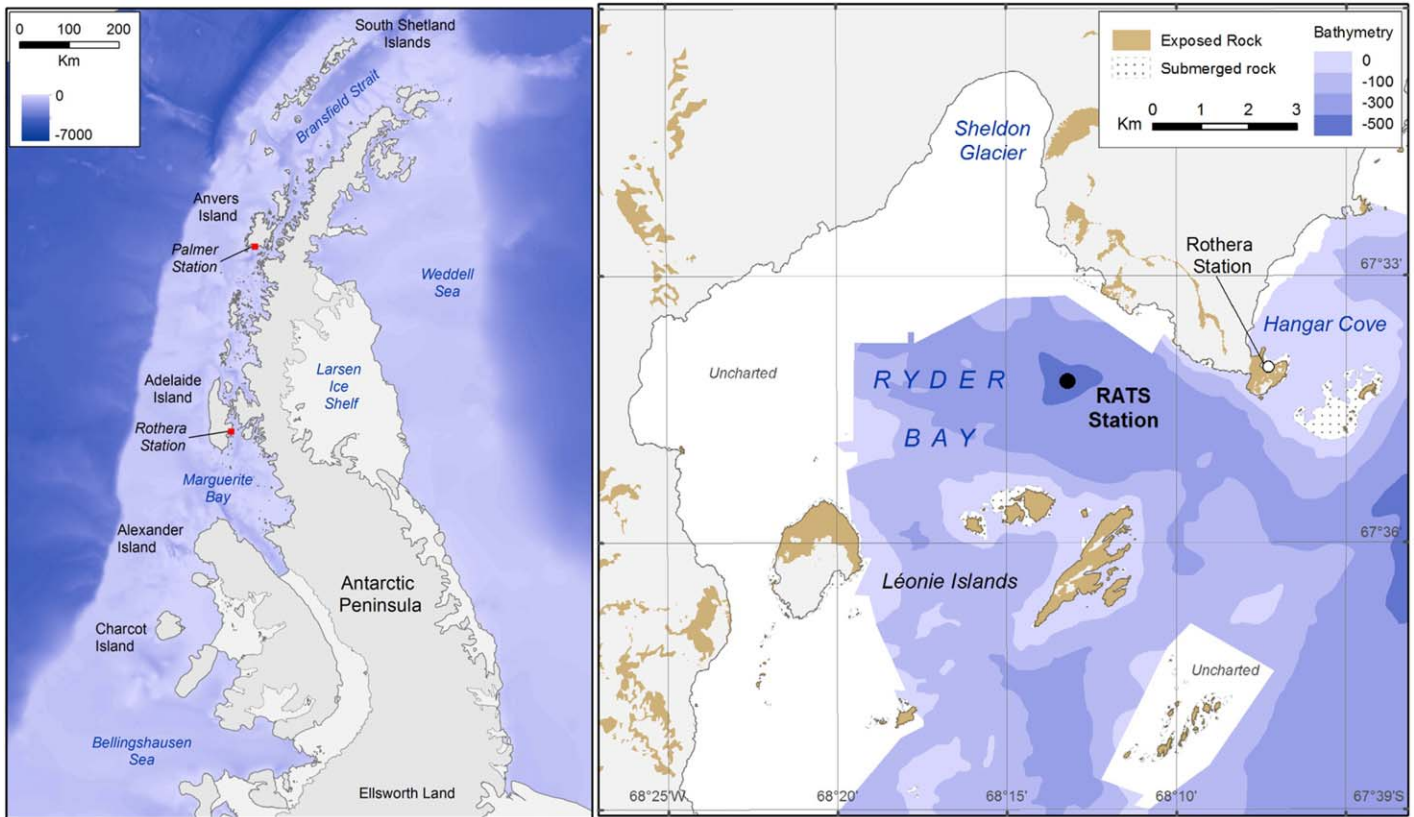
0 100 200
Km
0
-7000
South Shetland Islands
Bransfield Strait
Anvers Island
Palmer Station
Weddell Sea
Larsen Ice Shelf
Adelaide Island
Rothera Station
Marguerite Bay
Alexander Island
Antarctic Peninsula
Charcot Island
Bellingshausen Sea
Ellsworth Land

Exposed Rock
Submerged rock
Bathymetry
0
-100
-300
-500
Km 0 1 2 3
Sheldon Glacier
Rothera Station
67°33'
Hangar Cove
Uncharted
R Y D E R
B A Y
RATS Station
67°36'
Léonie Islands
Uncharted
68°25'W
68°20'
68°15'
68°10'
67°39'S